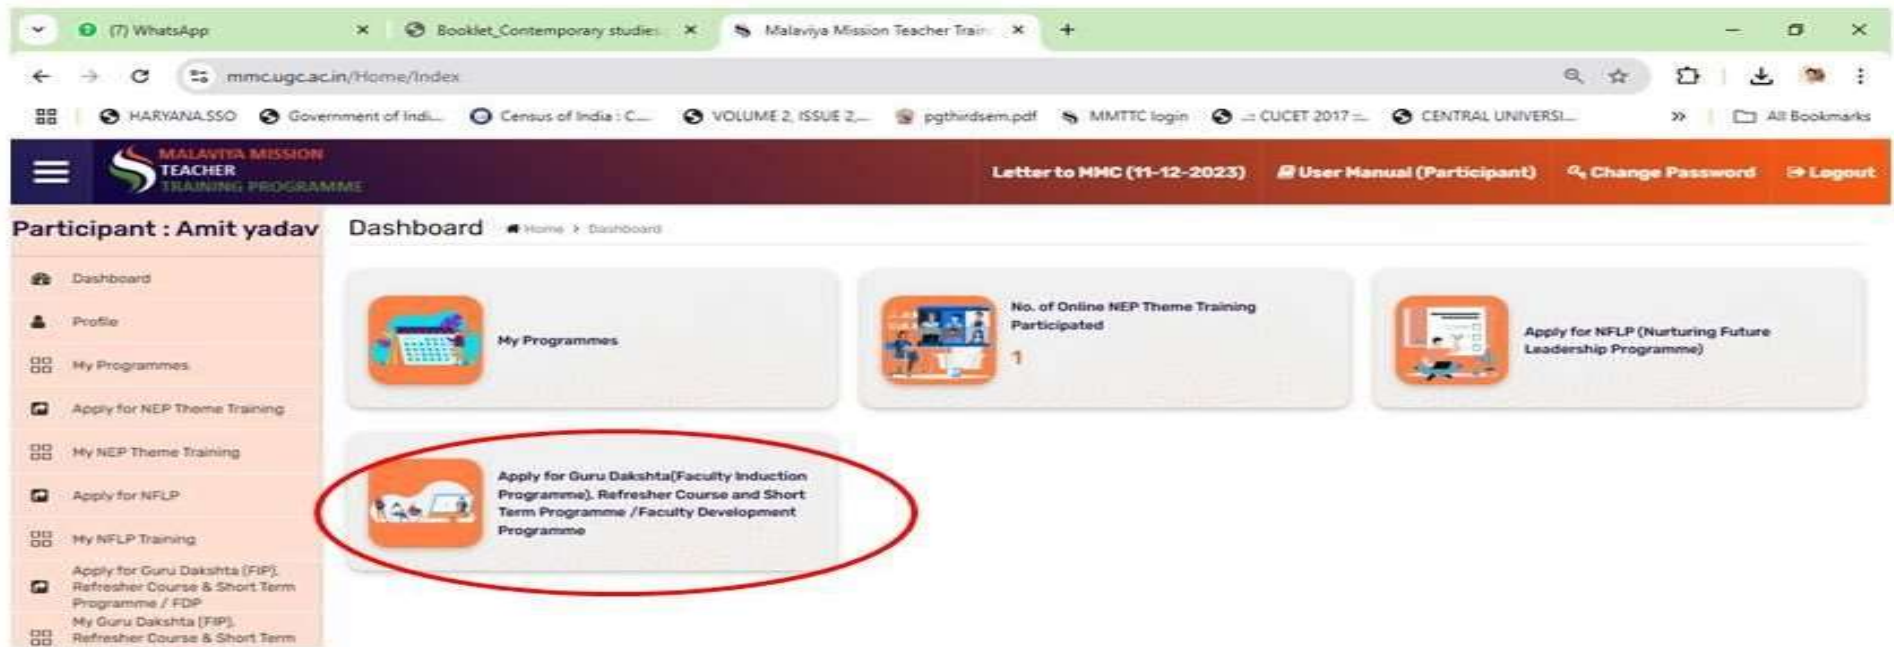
(7) WhatsApp
Booklet_Contemporary studies
Malaviya Mission Teacher Train
mmc.ugc.ac.in/Home/Index
HARYANA SSO
Government of Indi...
Census of India : C...
VOLUME 2, ISSUE 2,...
pgthirdsem.pdf
MMTTC login
:: CUCET 2017 ::
CENTRAL UNIVERSI...
All Bookmarks

MALAVIYA MISSION TEACHER TRAINING PROGRAMME
Letter to MMC (11-12-2023)
User Manual (Participant)
Change Password
Logout

Participant : Amit yadav
Dashboard
Profile
My Programmes
Apply for NEP Theme Training
My NEP Theme Training
Apply for NFLP
My NFLP Training
Apply for Guru Dakshta (FIP), Refresher Course & Short Term Programme / FDP
My Guru Dakshta (FIP), Refresher Course & Short Term

Dashboard Home > Dashboard

My Programmes

No. of Online NEP Theme Training Participated
1

Apply for NFLP (Nurturing Future Leadership Programme)

Apply for Guru Dakshta(Faculty Induction Programme), Refresher Course and Short Term Programme /Faculty Development Programme